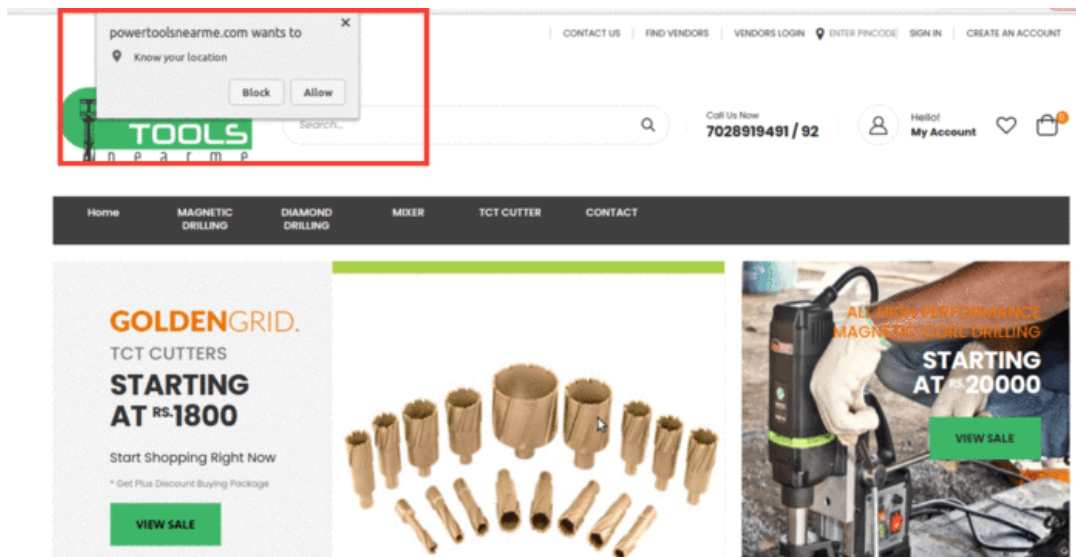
powertoolsnearme.com wants to
×
Know your location
Block
Allow

CONTACT US
FIND VENDORS
VENDORS LOGIN
ENTER PINCODE
SIGN IN
CREATE AN ACCOUNT

TOOLS
nearme

Search...

Call Us Now
7028919491 / 92

Hello!
My Account

0

Home
MAGNETIC DRILLING
DIAMOND DRILLING
MIXER
TCT CUTTER
CONTACT

GOLDENGRID.
TCT CUTTERS
STARTING AT RS.1800
Start Shopping Right Now
* Get Plus Discount Buying Package
VIEW SALE

ALL HIGH PERFORMANCE MAGNETIC CORE DRILLING
STARTING AT RS.20000
VIEW SALE